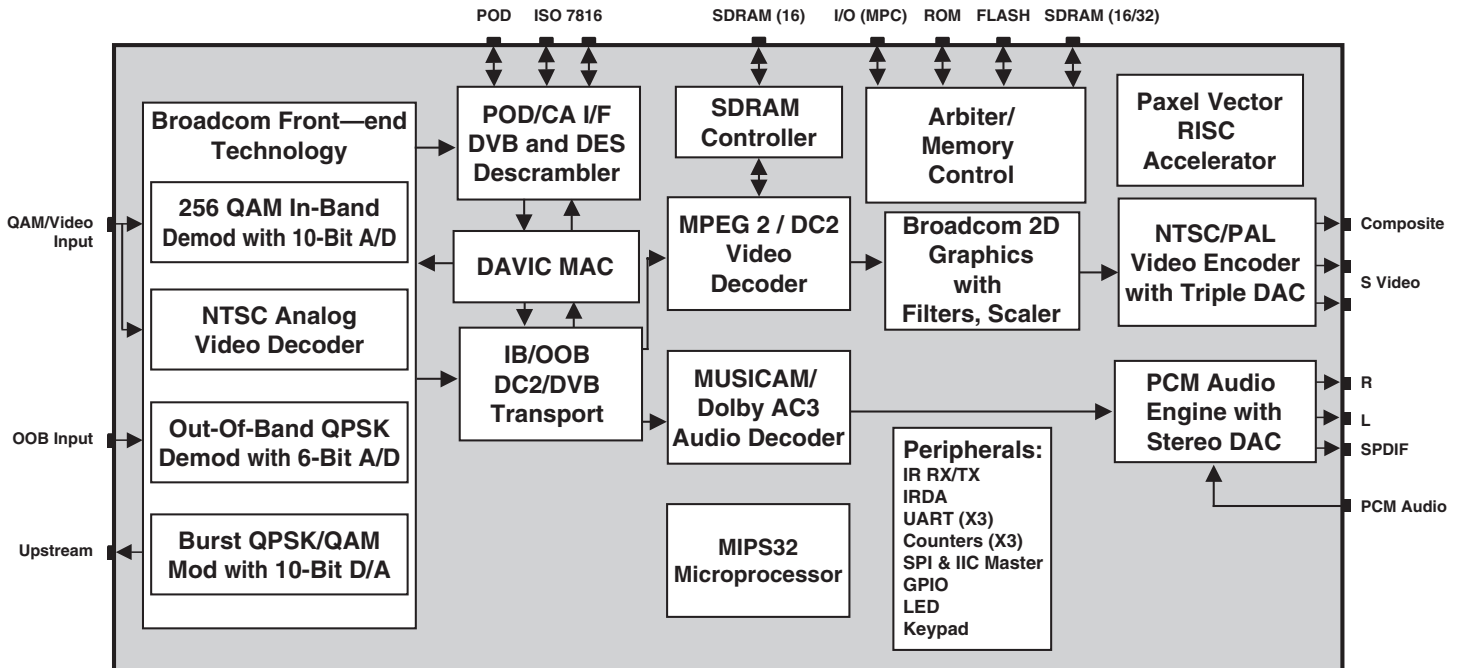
POD ISO 7816 SDRAM (16) I/O (MPC) ROM FLASH SDRAM (16/32)

Broadcom Front—end Technology

256 QAM In-Band Demod with 10-Bit A/D

NTSC Analog Video Decoder

Out-Of-Band QPSK Demod with 6-Bit A/D

Burst QPSK/QAM Mod with 10-Bit D/A

POD/CA I/F DVB and DES Descrambler

DAVIC MAC

IB/OOB DC2/DVB Transport

SDRAM Controller

MPEG 2 / DC2 Video Decoder

MUSICAM/ Dolby AC3 Audio Decoder

MIPS32 Microprocessor

Arbiter/ Memory Control

Broadcom 2D Graphics with Filters, Scaler

Paxel Vector RISC Accelerator

NTSC/PAL Video Encoder with Triple DAC

PCM Audio Engine with Stereo DAC

Peripherals:
IR RX/TX
IRDA
UART (X3)
Counters (X3)
SPI & IIC Master
GPIO
LED
Keypad

QAM/Video Input

OOB Input

Upstream

Composite

S Video

R

L

SPDIF

PCM Audio